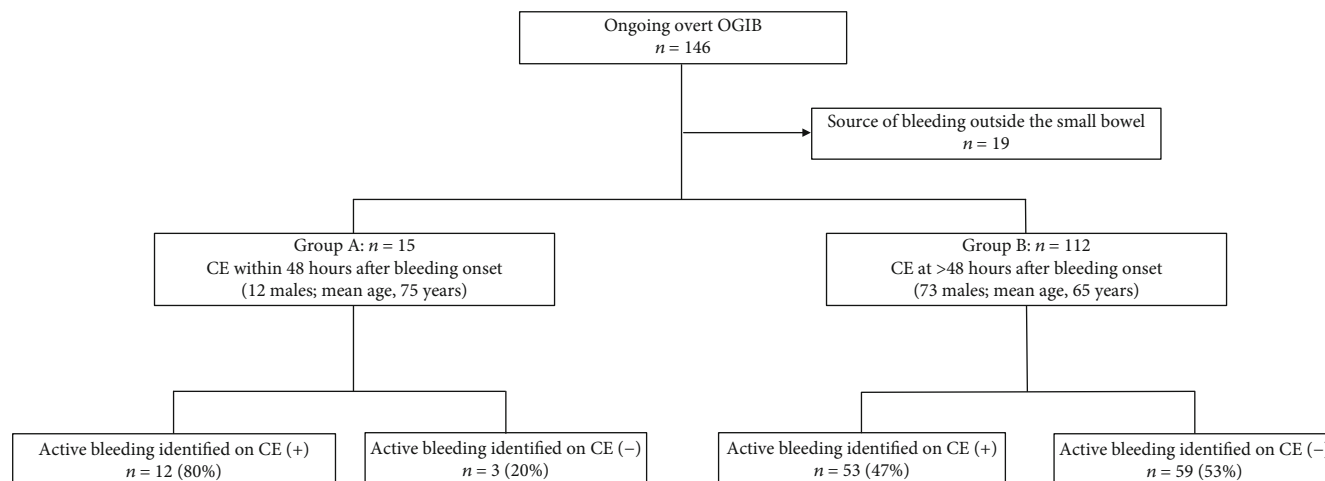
Ongoing overt OGIB
$n = 146$

Source of bleeding outside the small bowel
$n = 19$

Group A: $n = 15$
CE within 48 hours after bleeding onset
(12 males; mean age, 75 years)

Group B: $n = 112$
CE at >48 hours after bleeding onset
(73 males; mean age, 65 years)

Active bleeding identified on CE (+)
$n = 12$ (80%)

Active bleeding identified on CE (−)
$n = 3$ (20%)

Active bleeding identified on CE (+)
$n = 53$ (47%)

Active bleeding identified on CE (−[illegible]
$n = 59$ (53%)